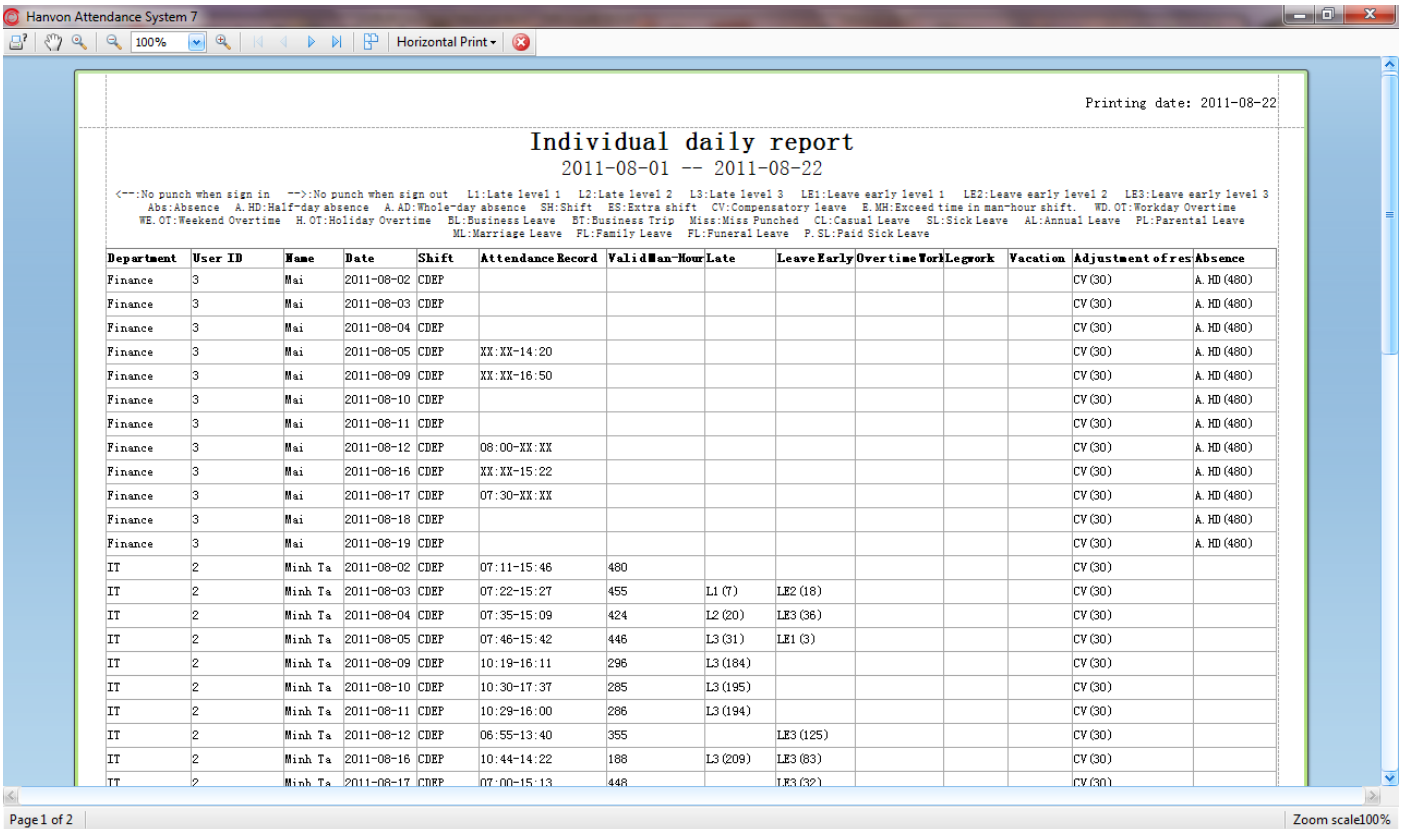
Hanvon Attendance System 7

100% Horizontal Print

Printing date: 2011-08-22

Individual daily report
2011-08-01 -- 2011-08-22

<--:No punch when sign in -->:No punch when sign out L1:Late level 1 L2:Late level 2 L3:Late level 3 LE1:Leave early level 1 LE2:Leave early level 2 LE3:Leave early level 3 Abs:Absence A.HD:Half-day absence A.AD:Whole-day absence SH:Shift ES:Extra shift CV:Compensatory leave E.MH:Exceed time in man-hour shift. WD.OT:Workday Overtime WE.OT:Weekend Overtime H.OT:Holiday Overtime BL:Business Leave BT:Business Trip Miss:Miss Punched CL:Casual Leave SL:Sick Leave AL:Annual Leave PL:Parental Leave ML:Marriage Leave FL:Family Leave FL:Funeral Leave P.SL:Paid Sick Leave

| Department | User ID | Name | Date | Shift | Attendance Record | Valid Man-Hour | Late | Leave Early | Overtime Work | Legwork | Vacation | Adjustment of res | Absence |
|---|---|---|---|---|---|---|---|---|---|---|---|---|---|
| Finance | 3 | Mai | 2011-08-02 | CDEP | | | | | | | | CV(30) | A.HD(480) |
| Finance | 3 | Mai | 2011-08-03 | CDEP | | | | | | | | CV(30) | A.HD(480) |
| Finance | 3 | Mai | 2011-08-04 | CDEP | | | | | | | | CV(30) | A.HD(480) |
| Finance | 3 | Mai | 2011-08-05 | CDEP | XX:XX-14:20 | | | | | | | CV(30) | A.HD(480) |
| Finance | 3 | Mai | 2011-08-09 | CDEP | XX:XX-16:50 | | | | | | | CV(30) | A.HD(480) |
| Finance | 3 | Mai | 2011-08-10 | CDEP | | | | | | | | CV(30) | A.HD(480) |
| Finance | 3 | Mai | 2011-08-11 | CDEP | | | | | | | | CV(30) | A.HD(480) |
| Finance | 3 | Mai | 2011-08-12 | CDEP | 08:00-XX:XX | | | | | | | CV(30) | A.HD(480) |
| Finance | 3 | Mai | 2011-08-16 | CDEP | XX:XX-15:22 | | | | | | | CV(30) | A.HD(480) |
| Finance | 3 | Mai | 2011-08-17 | CDEP | 07:30-XX:XX | | | | | | | CV(30) | A.HD(480) |
| Finance | 3 | Mai | 2011-08-18 | CDEP | | | | | | | | CV(30) | A.HD(480) |
| Finance | 3 | Mai | 2011-08-19 | CDEP | | | | | | | | CV(30) | A.HD(480) |
| IT | 2 | Minh Ta | 2011-08-02 | CDEP | 07:11-15:46 | 480 | | | | | | CV(30) | |
| IT | 2 | Minh Ta | 2011-08-03 | CDEP | 07:22-15:27 | 455 | L1(7) | LE2(18) | | | | CV(30) | |
| IT | 2 | Minh Ta | 2011-08-04 | CDEP | 07:35-15:09 | 424 | L2(20) | LE3(36) | | | | CV(30) | |
| IT | 2 | Minh Ta | 2011-08-05 | CDEP | 07:46-15:42 | 446 | L3(31) | LE1(3) | | | | CV(30) | |
| IT | 2 | Minh Ta | 2011-08-09 | CDEP | 10:19-16:11 | 296 | L3(184) | | | | | CV(30) | |
| IT | 2 | Minh Ta | 2011-08-10 | CDEP | 10:30-17:37 | 285 | L3(195) | | | | | CV(30) | |
| IT | 2 | Minh Ta | 2011-08-11 | CDEP | 10:29-16:00 | 286 | L3(194) | | | | | CV(30) | |
| IT | 2 | Minh Ta | 2011-08-12 | CDEP | 06:55-13:40 | 355 | | LE3(125) | | | | CV(30) | |
| IT | 2 | Minh Ta | 2011-08-16 | CDEP | 10:44-14:22 | 188 | L3(209) | LE3(83) | | | | CV(30) | |
| IT | 2 | Minh Ta | 2011-08-17 | CDEP | 07:00-15:13 | 448 | | LE3(32) | | | | CV(30) | |

Page 1 of 2
Zoom scale100%